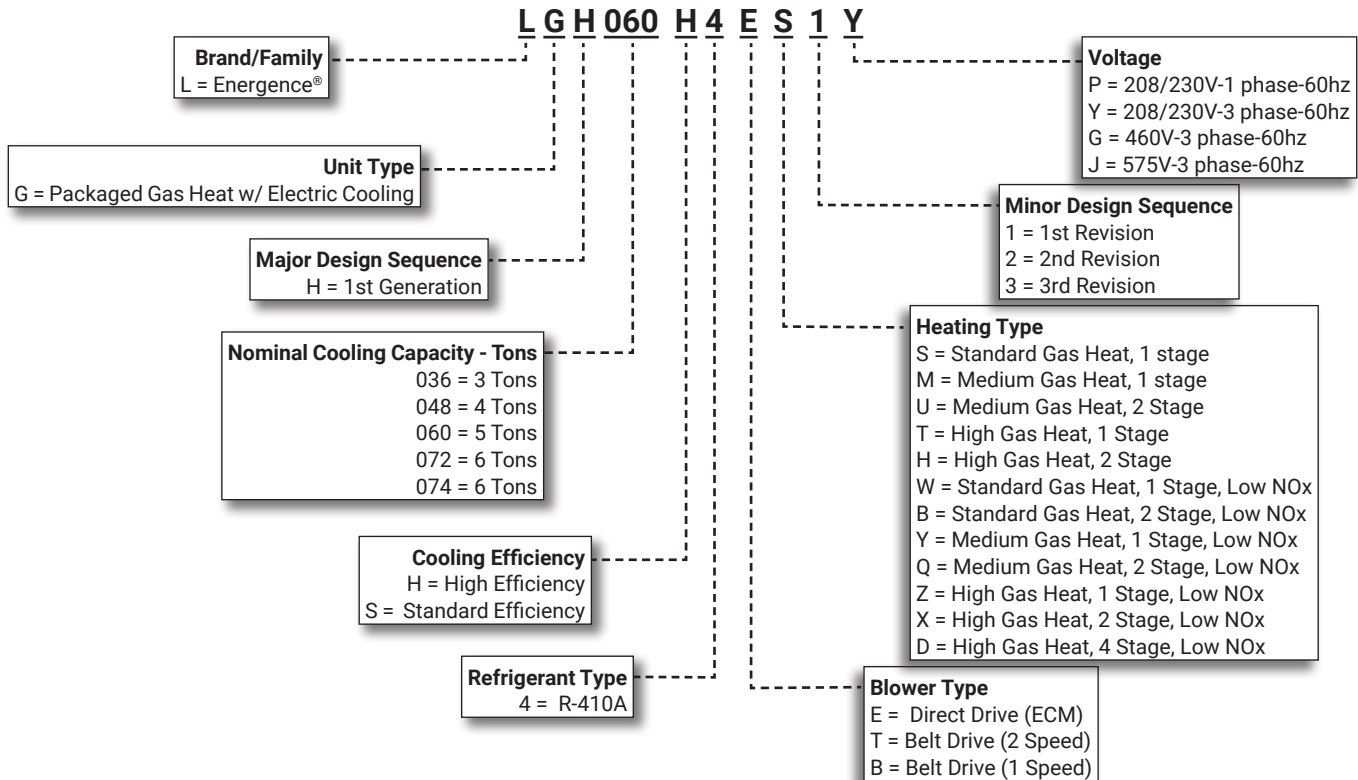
L G H 060 H 4 E S 1 Y

Brand/Family
L = Energence®

Unit Type
G = Packaged Gas Heat w/ Electric Cooling

Major Design Sequence
H = 1st Generation

Nominal Cooling Capacity - Tons
036 = 3 Tons
048 = 4 Tons
060 = 5 Tons
072 = 6 Tons
074 = 6 Tons

Cooling Efficiency
H = High Efficiency
S = Standard Efficiency

Refrigerant Type
4 = R-410A

Voltage
P = 208/230V-1 phase-60hz
Y = 208/230V-3 phase-60hz
G = 460V-3 phase-60hz
J = 575V-3 phase-60hz

Minor Design Sequence
1 = 1st Revision
2 = 2nd Revision
3 = 3rd Revision

Heating Type
S = Standard Gas Heat, 1 stage
M = Medium Gas Heat, 1 stage
U = Medium Gas Heat, 2 Stage
T = High Gas Heat, 1 Stage
H = High Gas Heat, 2 Stage
W = Standard Gas Heat, 1 Stage, Low NOx
B = Standard Gas Heat, 2 Stage, Low NOx
Y = Medium Gas Heat, 1 Stage, Low NOx
Q = Medium Gas Heat, 2 Stage, Low NOx
Z = High Gas Heat, 1 Stage, Low NOx
X = High Gas Heat, 2 Stage, Low NOx
D = High Gas Heat, 4 Stage, Low NOx

Blower Type
E = Direct Drive (ECM)
T = Belt Drive (2 Speed)
B = Belt Drive (1 Speed)